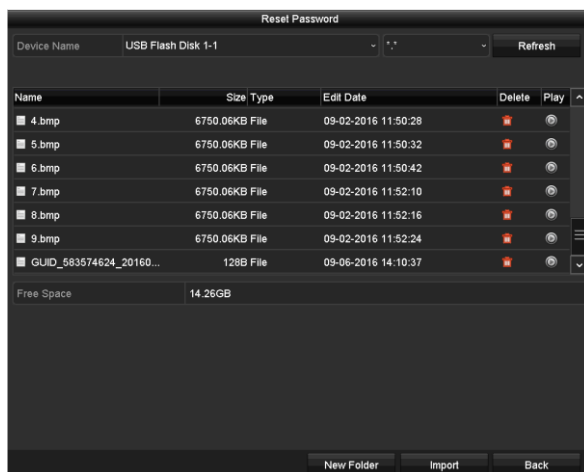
Reset Password

Device Name USB Flash Disk 1-1 *.* Refresh

| Name | Size | Type | Edit Date | Delete | Play |
|---|---|---|---|---|---|
| 4.bmp | 6750.06KB | File | 09-02-2016 11:50:28 | | |
| 5.bmp | 6750.06KB | File | 09-02-2016 11:50:32 | | |
| 6.bmp | 6750.06KB | File | 09-02-2016 11:50:42 | | |
| 7.bmp | 6750.06KB | File | 09-02-2016 11:52:10 | | |
| 8.bmp | 6750.06KB | File | 09-02-2016 11:52:16 | | |
| 9.bmp | 6750.06KB | File | 09-02-2016 11:52:24 | | |
| GUID_583574624_20160... | 128B | File | 09-06-2016 14:10:37 | | |

Free Space 14.26GB

New Folder Import Back